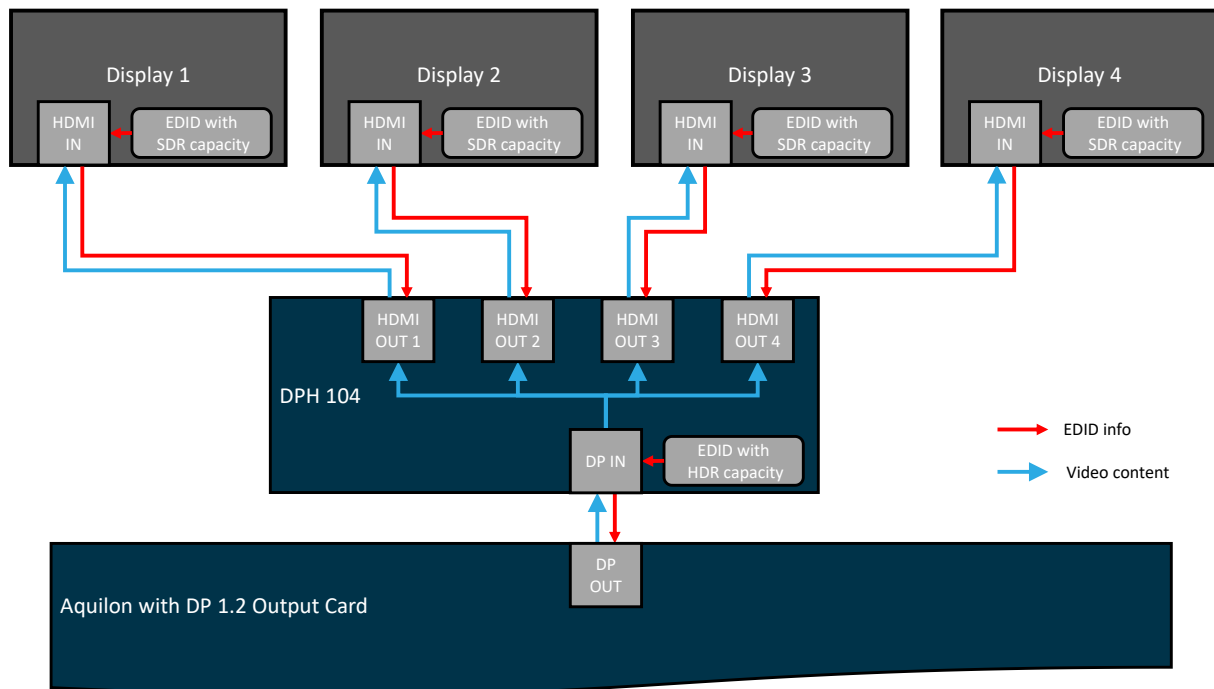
Display 1

HDMI IN

EDID with SDR capacity

Display 2

HDMI IN

EDID with SDR capacity

Display 3

HDMI IN

EDID with SDR capacity

Display 4

HDMI IN

EDID with SDR capacity

HDMI OUT 1

HDMI OUT 2

HDMI OUT 3

HDMI OUT 4

DPH 104

DP IN

EDID with HDR capacity

EDID info

Video content

DP OUT

Aquilon with DP 1.2 Output Card